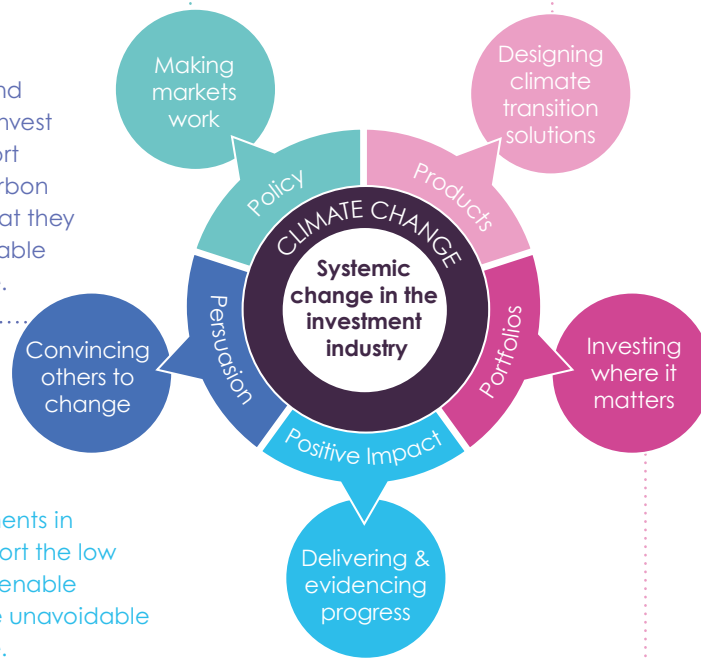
nd
nvest
ort
rbon
at they
able
.

Making markets work

Designing climate transition solutions

Policy

Products

CLIMATE CHANGE

Systemic change in the investment industry

Persuasion

Portfolios

Convincing others to change

Investing where it matters

Positive Impact

Delivering & evidencing progress

ents in
ort the low
enable
e unavoidable
.